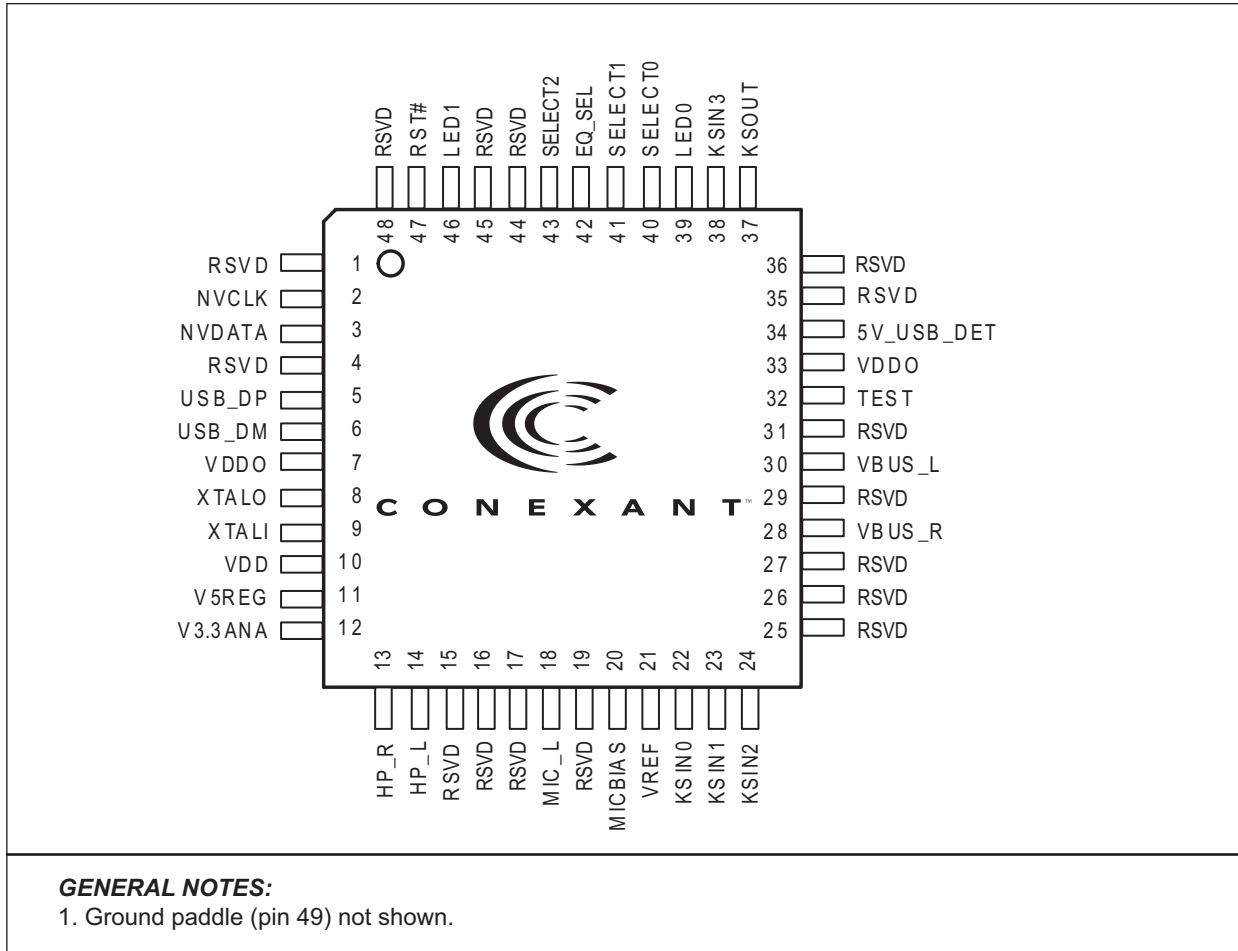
RSVD 48
RST# 47
LED1 46
RSVD 45
RSVD 44
SELECT2 43
EQ_SEL 42
SELECT1 41
SELECT0 40
LED0 39
KSIN3 38
KSOUT 37

RSVD 1
NVCLK 2
NVDATA 3
RSVD 4
USB_DP 5
USB_DM 6
VDDO 7
XTALO 8
XTALI 9
VDD 10
V5REG 11
V3.3ANA 12

36 RSVD
35 RSVD
34 5V_USB_DET
33 VDDO
32 TEST
31 RSVD
30 VBUS_L
29 RSVD
28 VBUS_R
27 RSVD
26 RSVD
25 RSVD

CONEXANT™

13 HP_R
14 HP_L
15 RSVD
16 RSVD
17 RSVD
18 MIC_L
19 RSVD
20 MICBIAS
21 VREF
22 KSIN0
23 KSIN1
24 KSIN2

GENERAL NOTES:
1. Ground paddle (pin 49) not shown.